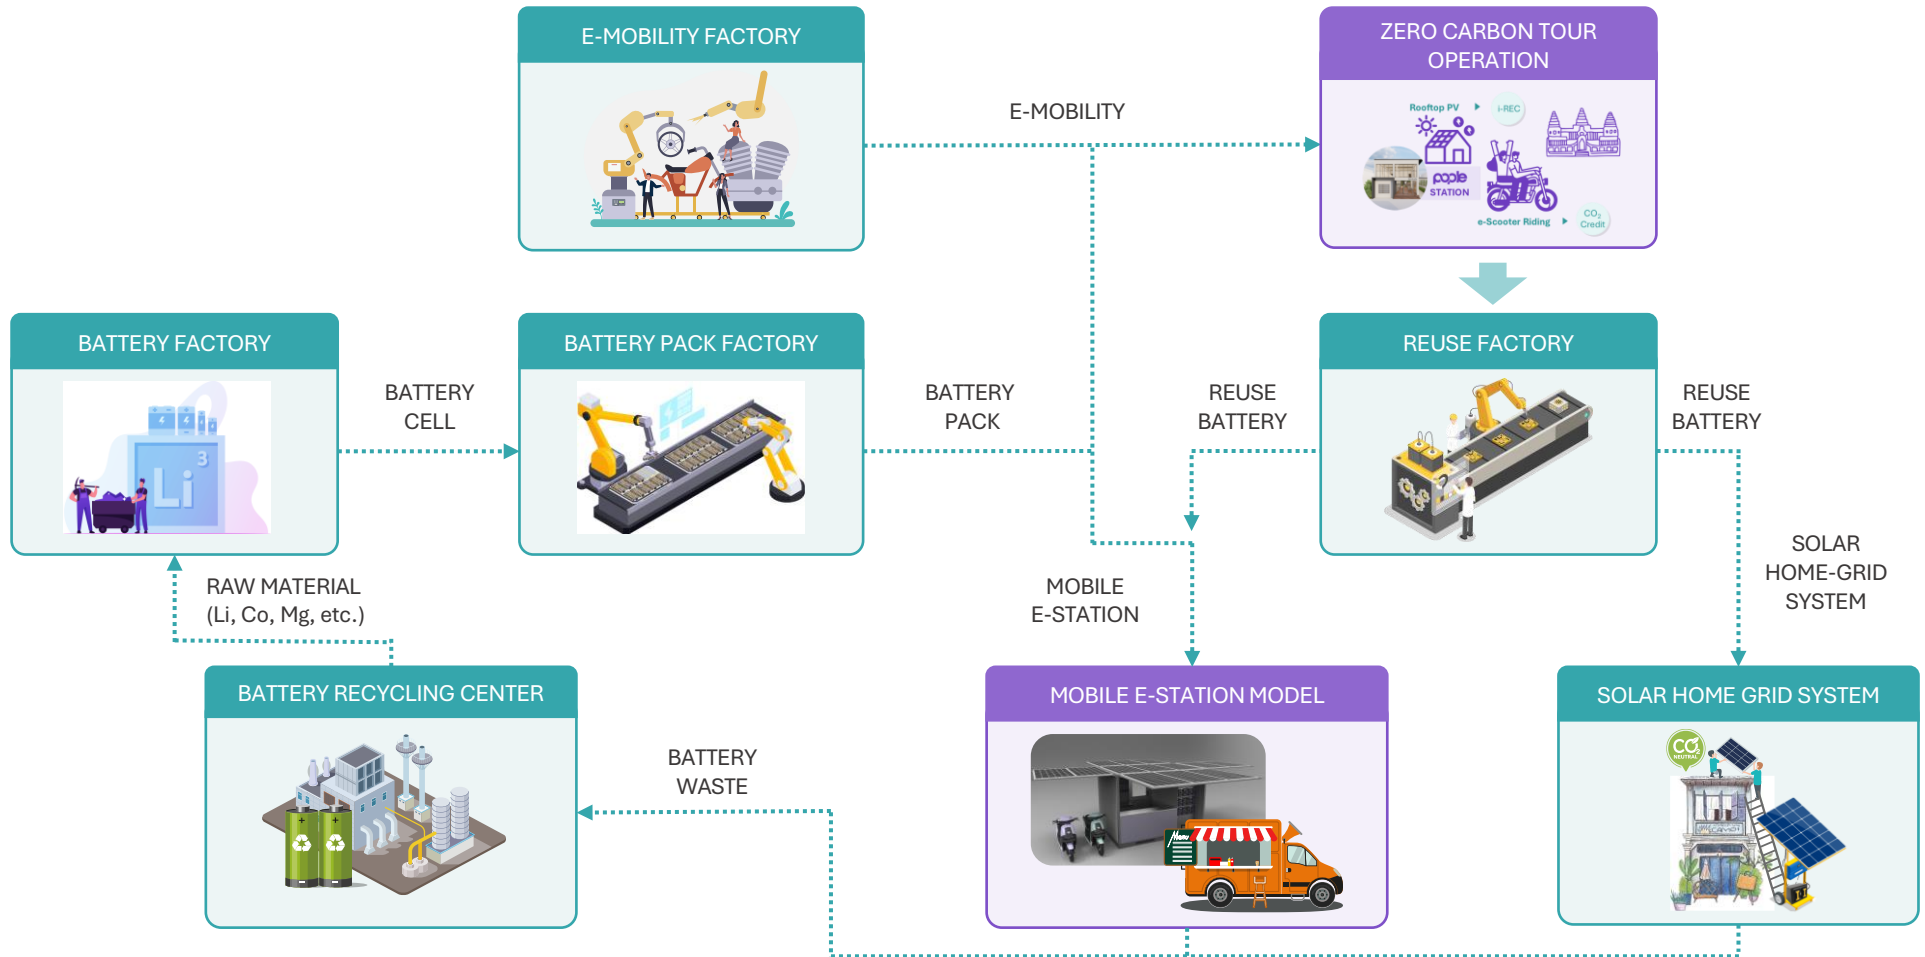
E-MOBILITY FACTORY

ZERO CARBON TOUR OPERATION

Rooftop PV

I-REC

pople STATION

e-Scooter Riding

$CO_2$ Credit

E-MOBILITY

BATTERY FACTORY

BATTERY CELL

BATTERY PACK FACTORY

BATTERY PACK

REUSE BATTERY

REUSE FACTORY

REUSE BATTERY

SOLAR HOME-GRID SYSTEM

RAW MATERIAL (Li, Co, Mg, etc.)

MOBILE E-STATION

BATTERY RECYCLING CENTER

BATTERY WASTE

MOBILE E-STATION MODEL

SOLAR HOME GRID SYSTEM

$CO_2$ NEUTRAL